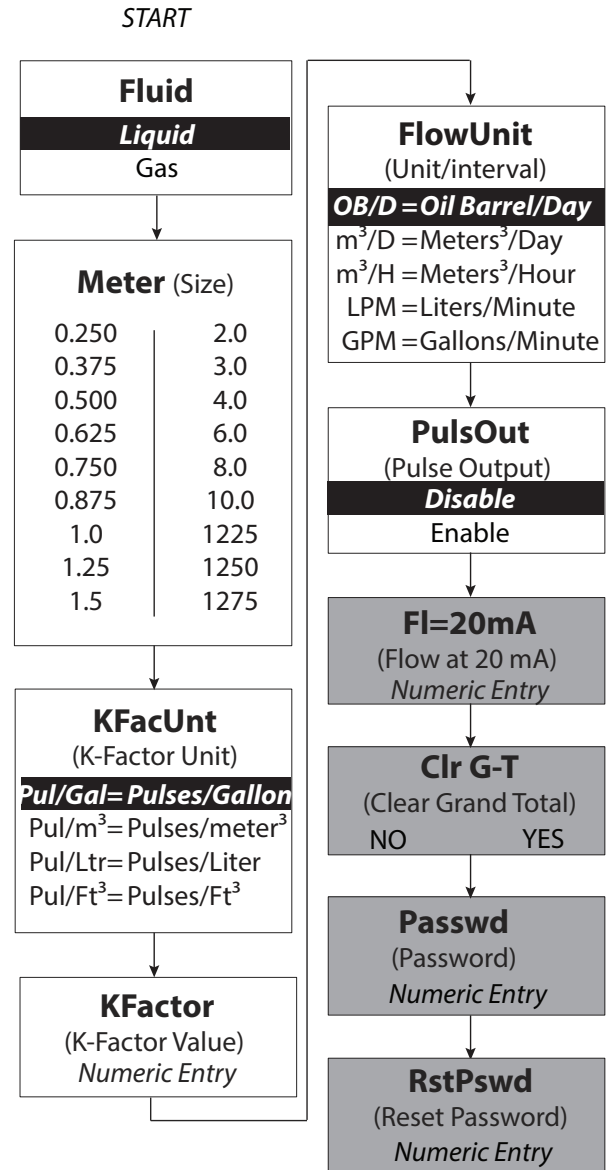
START

Fluid
Liquid
Gas

Meter (Size)

| | |
|---|---|
| 0.250 | 2.0 |
| 0.375 | 3.0 |
| 0.500 | 4.0 |
| 0.625 | 6.0 |
| 0.750 | 8.0 |
| 0.875 | 10.0 |
| 1.0 | 1225 |
| 1.25 | 1250 |
| 1.5 | 1275 |

KFacUnt
(K-Factor Unit)
Pul/Gal= Pulses/Gallon
Pul/$m^3$= Pulses/meter$^3$
Pul/Ltr= Pulses/Liter
Pul/$Ft^3$= Pulses/$Ft^3$

KFactor
(K-Factor Value)
Numeric Entry

FlowUnit
(Unit/interval)
OB/D = Oil Barrel/Day
$m^3$/D = Meters$^3$/Day
$m^3$/H = Meters$^3$/Hour
LPM = Liters/Minute
GPM = Gallons/Minute

PulsOut
(Pulse Output)
Disable
Enable

Fl=20mA
(Flow at 20 mA)
Numeric Entry

Clr G-T
(Clear Grand Total)
NO YES

Passwd
(Password)
Numeric Entry

RstPswd
(Reset Password)
Numeric Entry